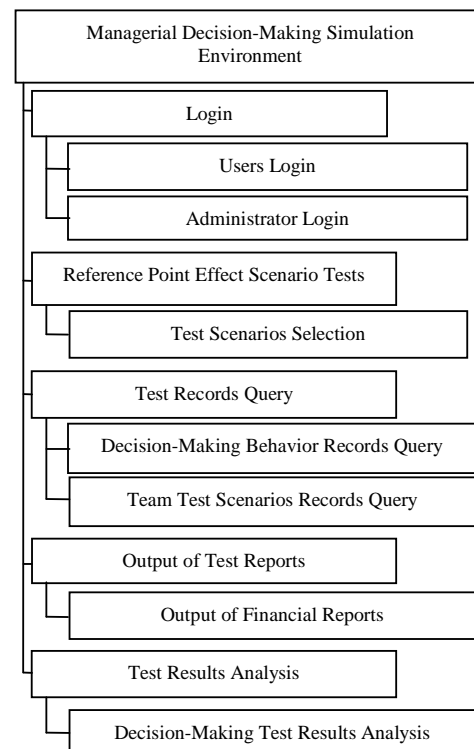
Managerial Decision-Making Simulation Environment

Login

Users Login

Administrator Login

Reference Point Effect Scenario Tests

Test Scenarios Selection

Test Records Query

Decision-Making Behavior Records Query

Team Test Scenarios Records Query

Output of Test Reports

Output of Financial Reports

Test Results Analysis

Decision-Making Test Results Analysis